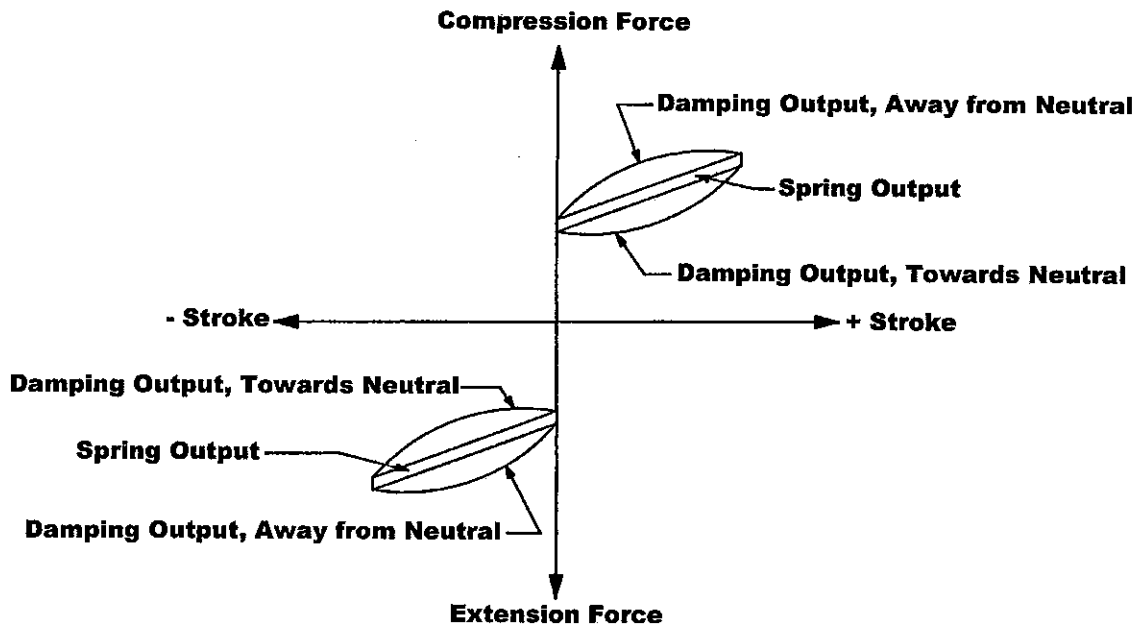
Compression Force

Damping Output, Away from Neutral

Spring Output

Damping Output, Towards Neutral

- Stroke

+ Stroke

Damping Output, Towards Neutral

Spring Output

Damping Output, Away from Neutral

Extension Force